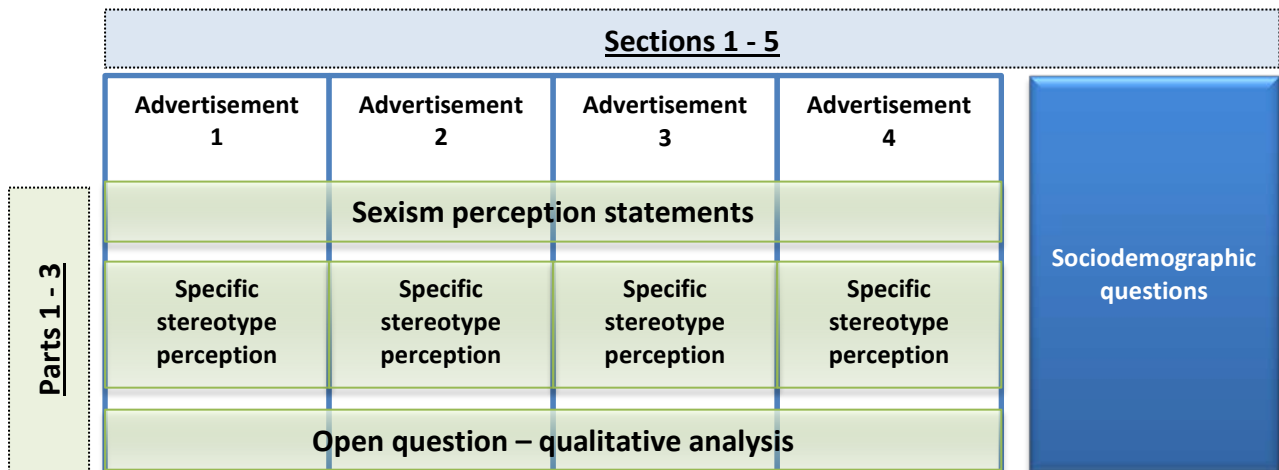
Sections 1 - 5

Parts 1 - 3

Advertisement 1

Advertisement 2

Advertisement 3

Advertisement 4

Sexism perception statements

Specific stereotype perception

Specific stereotype perception

Specific stereotype perception

Specific stereotype perception

Open question – qualitative analysis

Sociodemographic questions